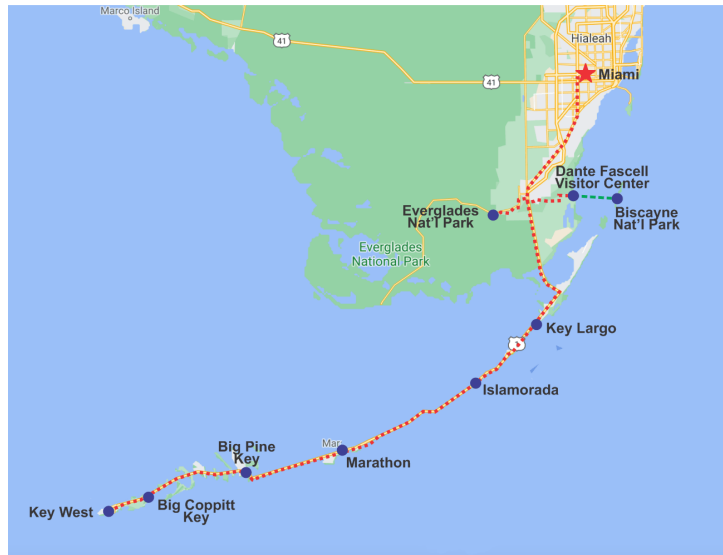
Marco Island

41

Hialeah

41

Miami

Dante Fascell Visitor Center

Everglades Nat'l Park

Biscayne Nat'l Park

Everglades National Park

Key Largo

1

Islamorada

Mar

Big Pine Key

Marathon

Key West

Big Coppitt Key